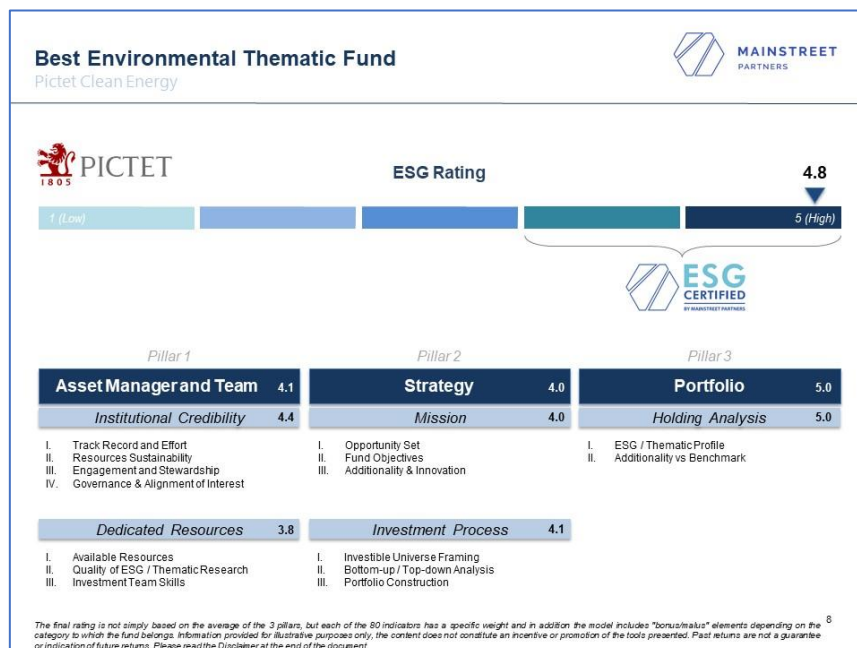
Best Environmental Thematic Fund
Pictet Clean Energy

MAINSTREET
PARTNERS

PICTET
1805

ESG Rating

4.8

1 (Low)

5 (High)

ESG
CERTIFIED
BY MAINSTREET PARTNERS

Pillar 1

Pillar 2

Pillar 3

| Asset Manager and Team | 4.1 | Strategy | 4.0 | Portfolio | 5.0 |
|---|---|---|---|---|---|
| Institutional Credibility | 4.4 | Mission | 4.0 | Holding Analysis | 5.0 |

I. Track Record and Effort
II. Resources Sustainability
III. Engagement and Stewardship
IV. Governance & Alignment of Interest

I. Opportunity Set
II. Fund Objectives
III. Additionality & Innovation

I. ESG / Thematic Profile
II. Additionality vs Benchmark

| Dedicated Resources | 3.8 | Investment Process | 4.1 |
|---|---|---|---|

I. Available Resources
II. Quality of ESG / Thematic Research
III. Investment Team Skills

I. Investible Universe Framing
II. Bottom-up / Top-down Analysis
III. Portfolio Construction

8

The final rating is not simply based on the average of the 3 pillars, but each of the 80 indicators has a specific weight and in addition the model includes "bonus/malus" elements depending on the category to which the fund belongs. Information provided for illustrative purposes only, the content does not constitute an incentive or promotion of the tools presented. Past returns are not a guarantee or indication of future returns. Please read the Disclaimer at the end of the document.